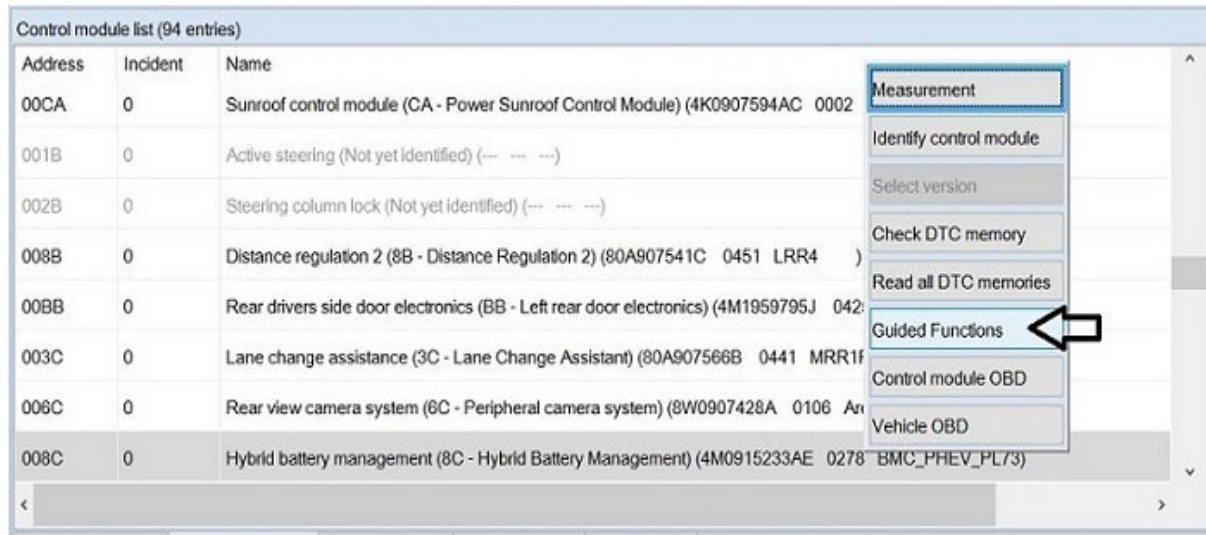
Control module list (94 entries)

| Address | Incident | Name |
|---|---|---|
| 00CA | 0 | Sunroof control module (CA - Power Sunroof Control Module) (4K0907594AC 0002 |
| 001B | 0 | Active steering (Not yet identified) (--- --- ---) |
| 002B | 0 | Steering column lock (Not yet identified) (--- --- ---) |
| 008B | 0 | Distance regulation 2 (8B - Distance Regulation 2) (80A907541C 0451 LRR4 ) |
| 00BB | 0 | Rear drivers side door electronics (BB - Left rear door electronics) (4M1959795J 042 |
| 003C | 0 | Lane change assistance (3C - Lane Change Assistant) (80A907566B 0441 MRR1F |
| 006C | 0 | Rear view camera system (6C - Peripheral camera system) (8W0907428A 0106 Ar |
| 008C | 0 | Hybrid battery management (8C - Hybrid Battery Management) (4M0915233AE 0278 BMC_PHEV_PL73) |

Measurement
Identify control module
Select version
Check DTC memory
Read all DTC memories
Guided Functions
Control module OBD
Vehicle OBD